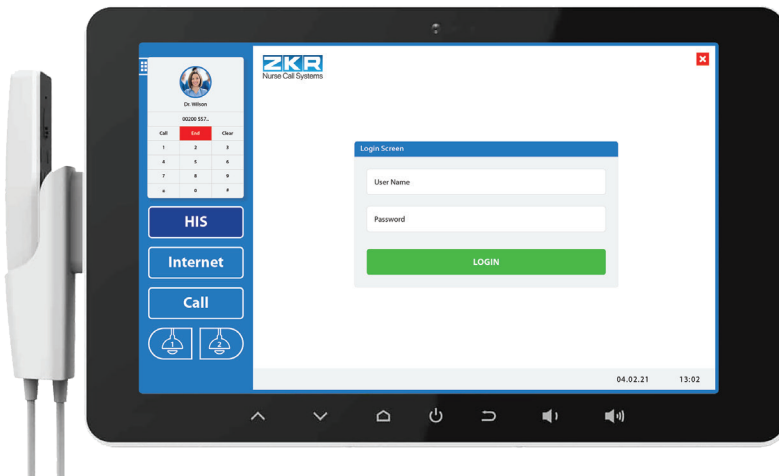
Dr. Wilson
00200 557..

| Call | End | Clear |
|---|---|---|
| 1 | 2 | 3 |
| 4 | 5 | 6 |
| 7 | 8 | 9 |
| * | 0 | # |

HIS
Internet
Call
1
2

ZKR
Nurse Call Systems

Login Screen
User Name
Password
LOGIN

04.02.21
13:02